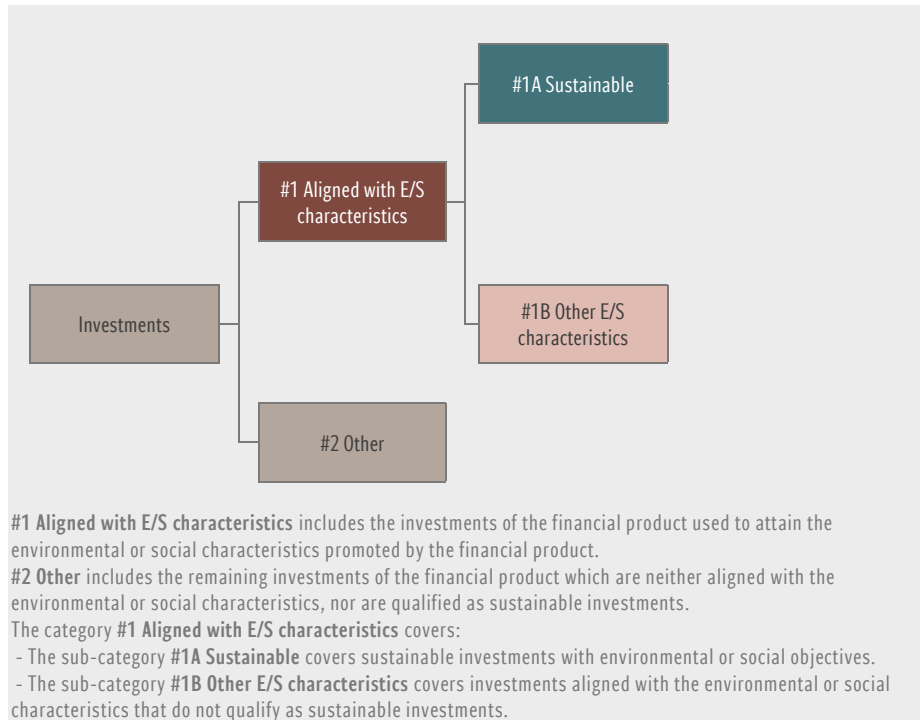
#1A Sustainable

#1 Aligned with E/S characteristics

Investments

#1B Other E/S characteristics

#2 Other

#1 Aligned with E/S characteristics includes the investments of the financial product used to attain the environmental or social characteristics promoted by the financial product.
#2 Other includes the remaining investments of the financial product which are neither aligned with the environmental or social characteristics, nor are qualified as sustainable investments.
The category #1 Aligned with E/S characteristics covers:
- The sub-category #1A Sustainable covers sustainable investments with environmental or social objectives.
- The sub-category #1B Other E/S characteristics covers investments aligned with the environmental or social characteristics that do not qualify as sustainable investments.